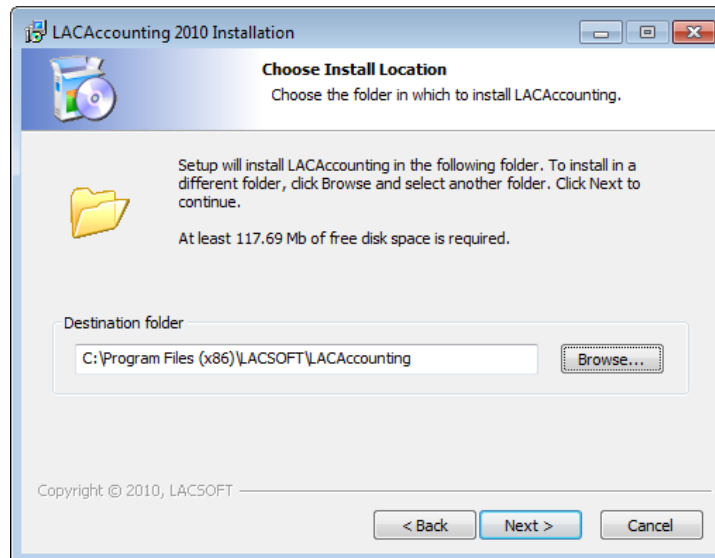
LACAccounting 2010 Installation

Choose Install Location
Choose the folder in which to install LACAccounting.

Setup will install LACAccounting in the following folder. To install in a different folder, click Browse and select another folder. Click Next to continue.

At least 117.69 Mb of free disk space is required.

Destination folder

C:\Program Files (x86)\LACSOFT\LACAccounting

Browse...

Copyright © 2010, LACSOFT

< Back

Next >

Cancel